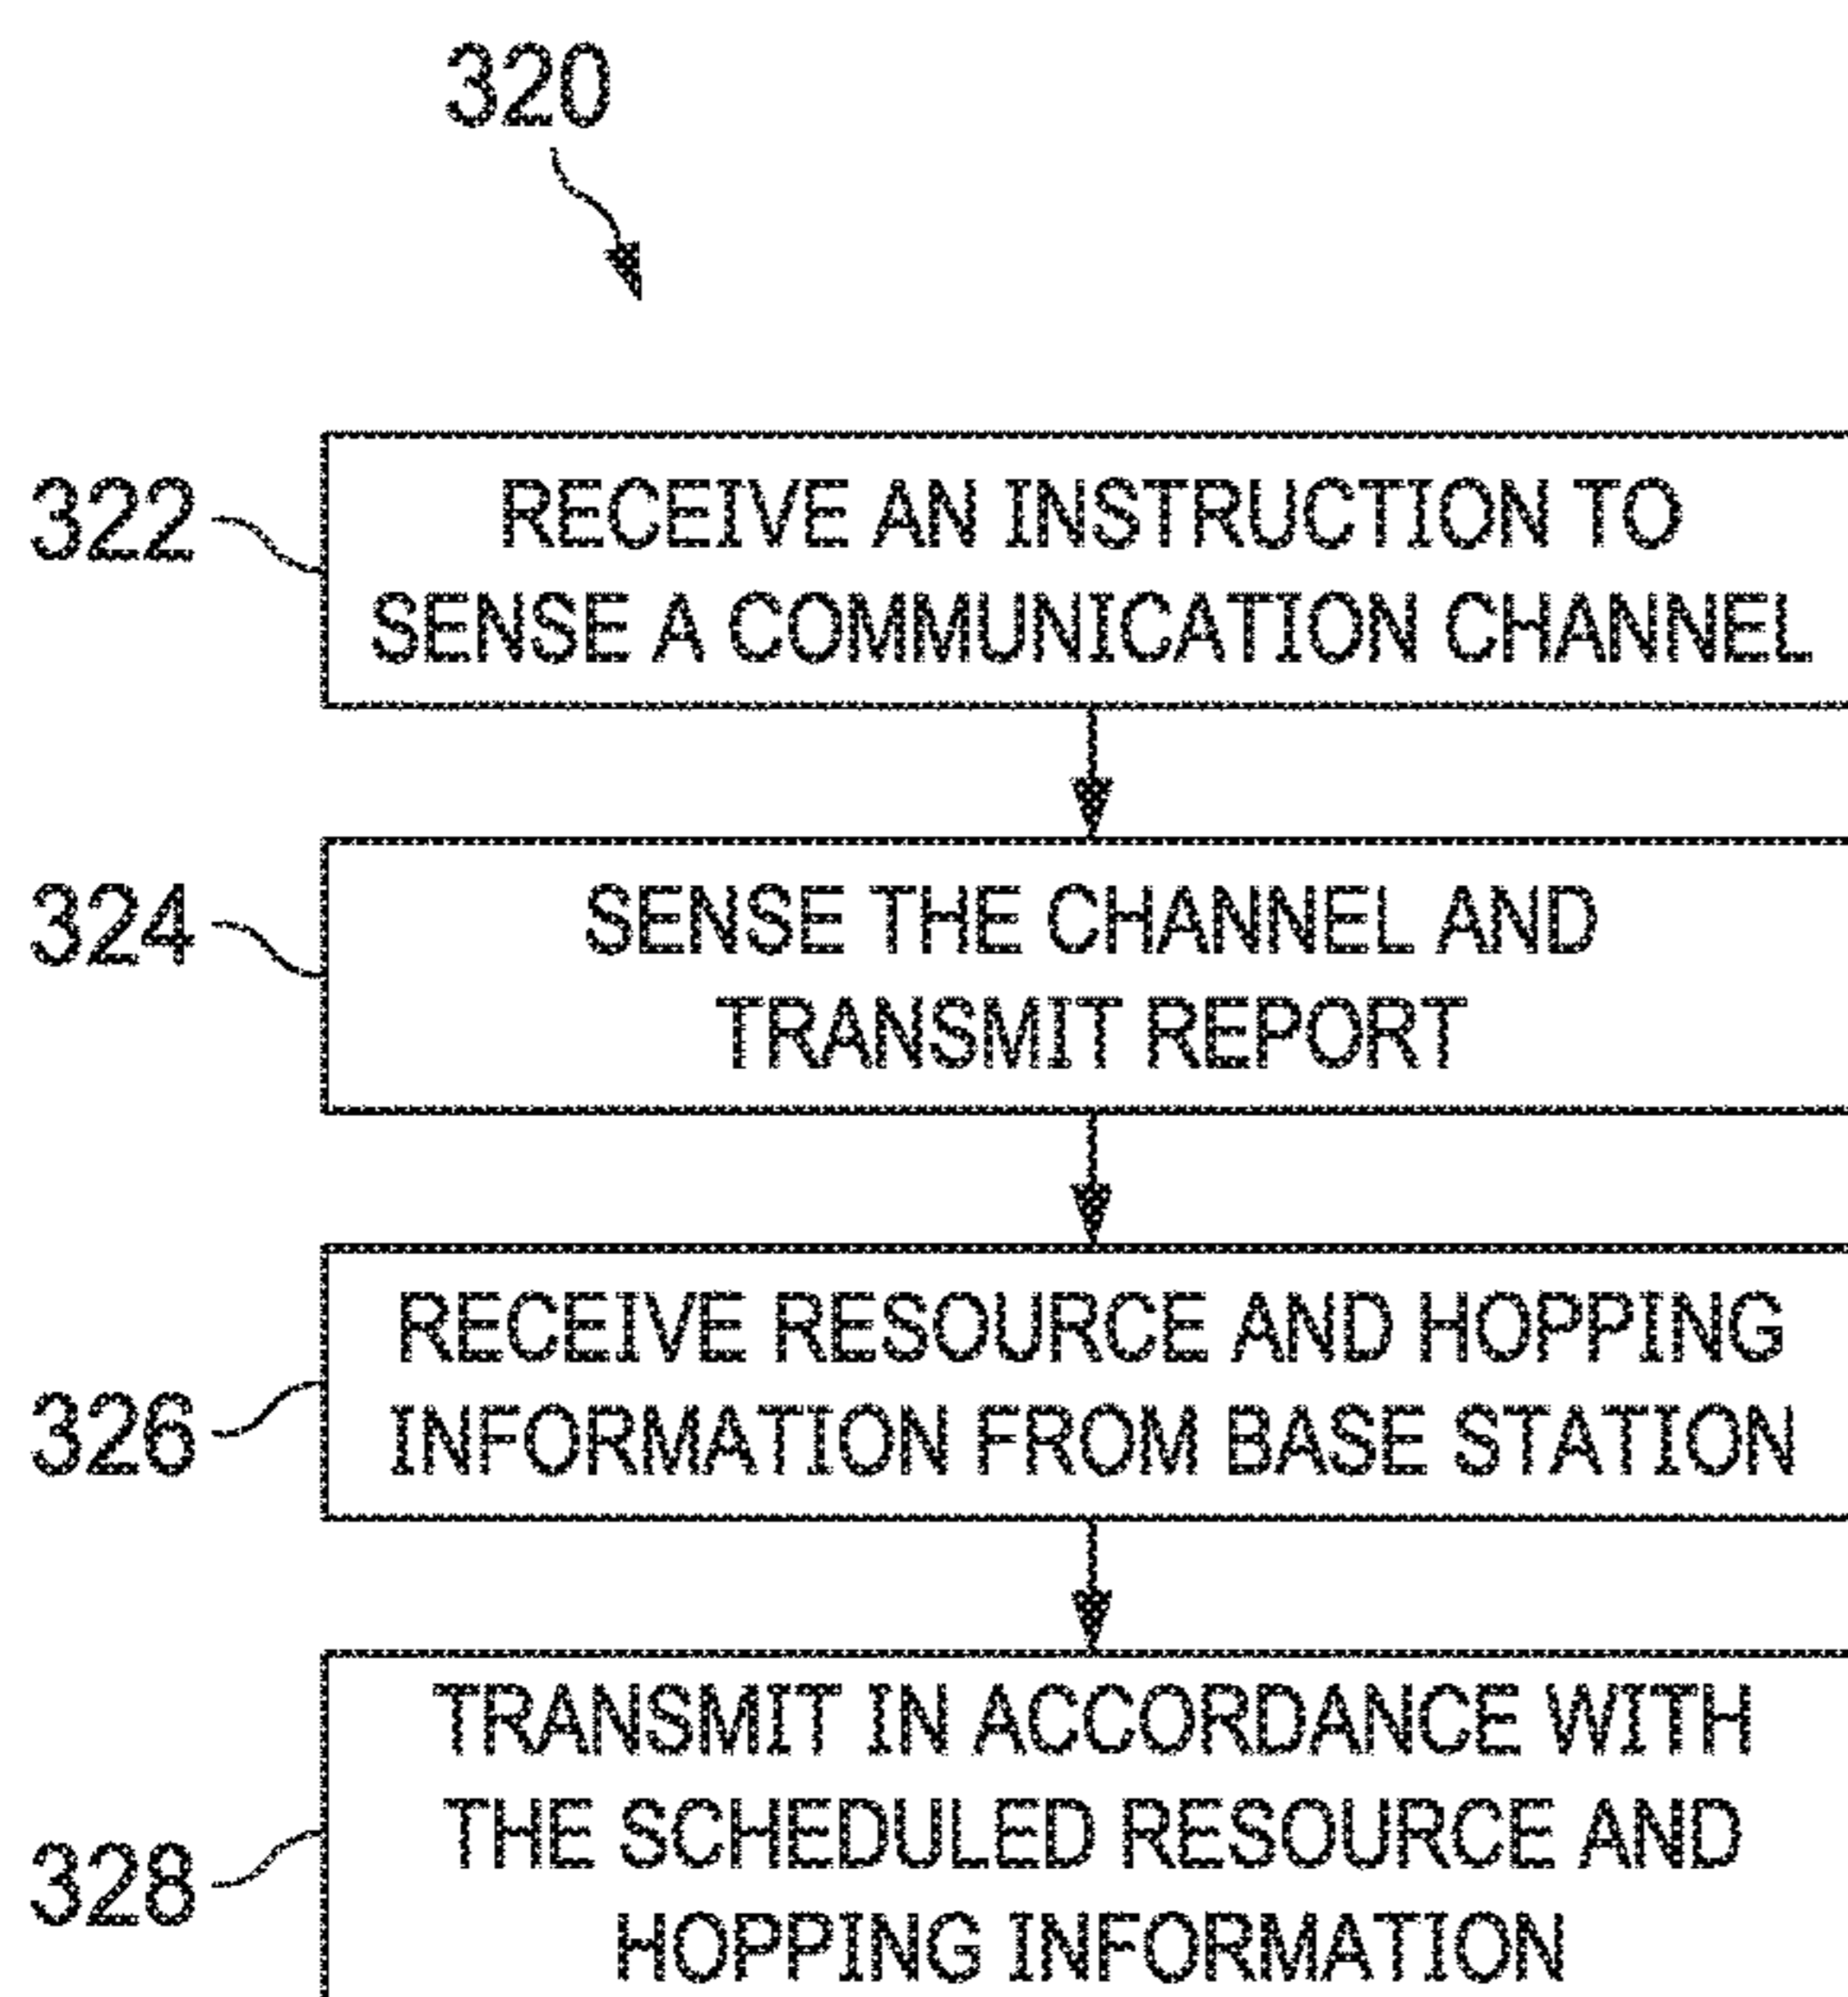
320

322 RECEIVE AN INSTRUCTION TO SENSE A COMMUNICATION CHANNEL

324 SENSE THE CHANNEL AND TRANSMIT REPORT

326 RECEIVE RESOURCE AND HOPPING INFORMATION FROM BASE STATION

328 TRANSMIT IN ACCORDANCE WITH THE SCHEDULED RESOURCE AND HOPPING INFORMATION